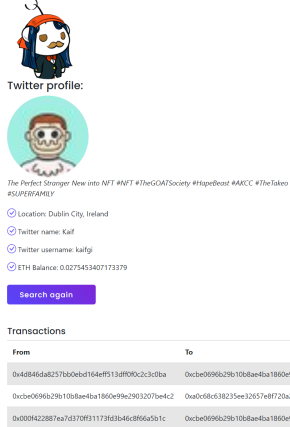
Twitter profile:

The Perfect Stranger New into NFT #NFT #TheGOATSociety #HapeBeast #AKCC #TheTakeo #SUPERFAMILY

Location: Dublin City, Ireland

Twitter name: Kaif

Twitter username: kaifgi

ETH Balance: 0.0275453407173379

Search again

Transactions

| From | To |
|---|---|
| 0x4d846da8257bb0ebd164eff513dff0f0c2c3c0ba | 0xcbe0696b29b10b8ae4ba1860e |
| 0xcbe0696b29b10b8ae4ba1860e99e2903207be4c2 | 0xa0c68c638235ee32657e8f720a |
| 0x000f422887ea7d370ff31173fd3b46c8f66a5b1c | 0xcbe0696b29b10b8ae4ba1860e |